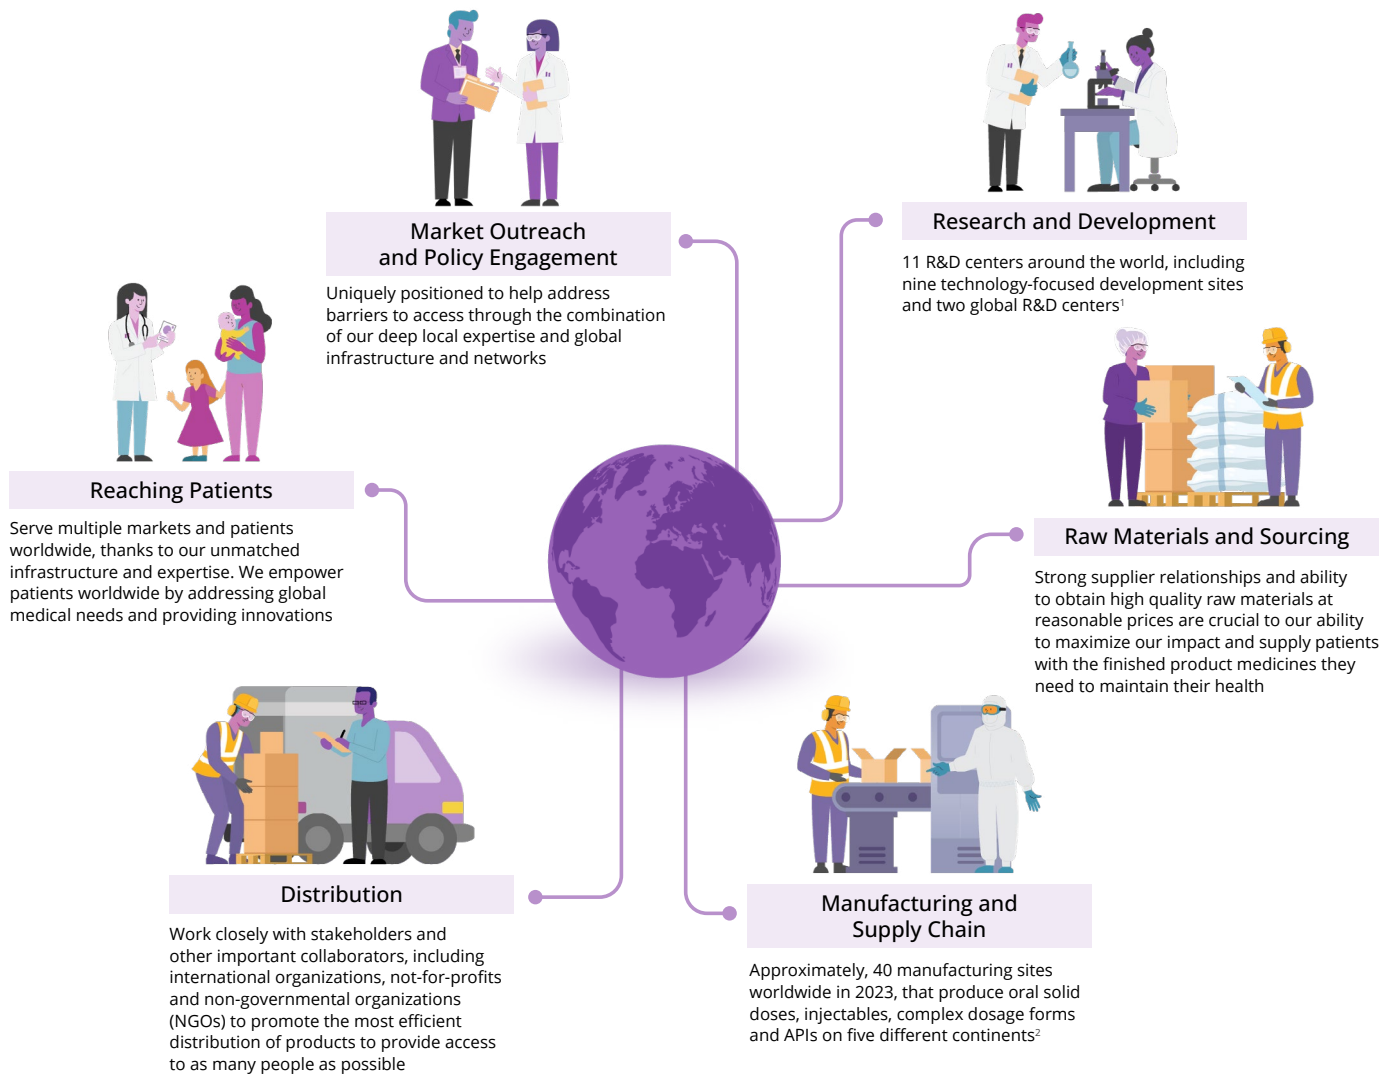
Market Outreach and Policy Engagement

Uniquely positioned to help address barriers to access through the combination of our deep local expertise and global infrastructure and networks

Research and Development

11 R&D centers around the world, including nine technology-focused development sites and two global R&D centers$^1$

Reaching Patients

Serve multiple markets and patients worldwide, thanks to our unmatched infrastructure and expertise. We empower patients worldwide by addressing global medical needs and providing innovations

Raw Materials and Sourcing

Strong supplier relationships and ability to obtain high quality raw materials at reasonable prices are crucial to our ability to maximize our impact and supply patients with the finished product medicines they need to maintain their health

Distribution

Work closely with stakeholders and other important collaborators, including international organizations, not-for-profits and non-governmental organizations (NGOs) to promote the most efficient distribution of products to provide access to as many people as possible

Manufacturing and Supply Chain

Approximately, 40 manufacturing sites worldwide in 2023, that produce oral solid doses, injectables, complex dosage forms and APIs on five different continents$^2$